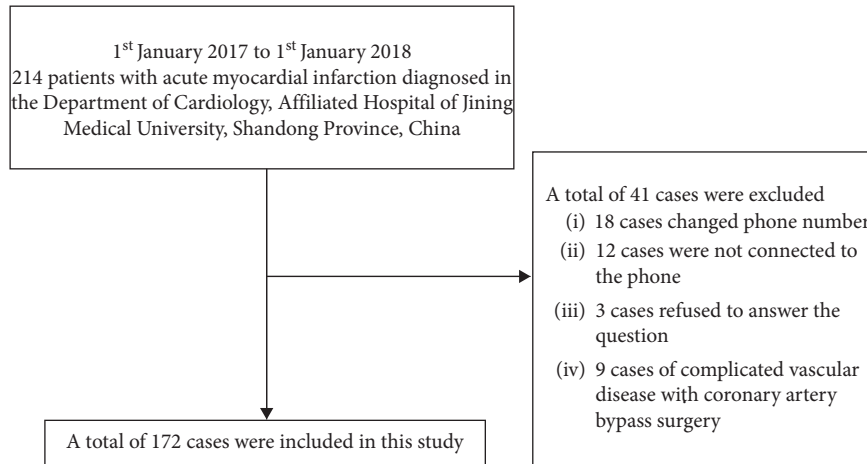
$1^{st}$ January 2017 to $1^{st}$ January 2018
214 patients with acute myocardial infarction diagnosed in the Department of Cardiology, Affiliated Hospital of Jining Medical University, Shandong Province, China

A total of 41 cases were excluded
(i) 18 cases changed phone number
(ii) 12 cases were not connected to the phone
(iii) 3 cases refused to answer the question
(iv) 9 cases of complicated vascular disease with coronary artery bypass surgery

A total of 172 cases were included in this study